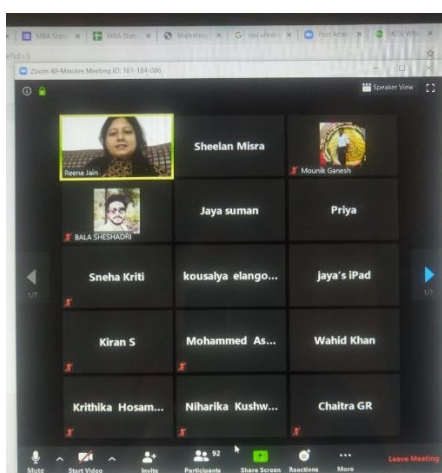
MBA Stats × MBA Stats × Marketing × G tps://meet × meet.Ame × 1KS Wh ×

Zoom 40-Minutes Meeting ID: 161-184-096

Speaker View

Reena Jain

Sheelan Misra

Mounik Ganesh

BALA SHESHADRI

Jaya suman

Priya

1/7

Sneha Kriti

kousalya elango...

jaya's iPad

1/7

Kiran S

Mohammed As...

Wahid Khan

Krithika Hosam...

Niharika Kushw...

Chaitra GR

Mute

Start Video

Invite

52

Participants

Share Screen

Reactions

More

Leave Meeting